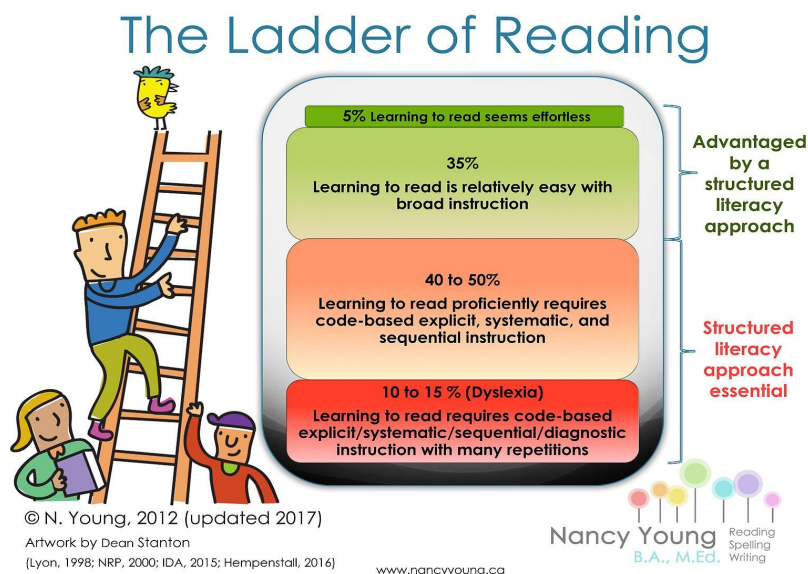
The Ladder of Reading

5% Learning to read seems effortless

35%
Learning to read is relatively easy with broad instruction

40 to 50%
Learning to read proficiently requires code-based explicit, systematic, and sequential instruction

10 to 15 % (Dyslexia)
Learning to read requires code-based explicit/systematic/sequential/diagnostic instruction with many repetitions

Advantaged by a structured literacy approach

Structured literacy approach essential

© N. Young, 2012 (updated 2017)
Artwork by Dean Stanton
(Lyon, 1998; NRP, 2000; IDA, 2015; Hempenstall, 2016)

www.nancyyoung.ca

Nancy Young B.A., M.Ed. Reading Spelling Writing